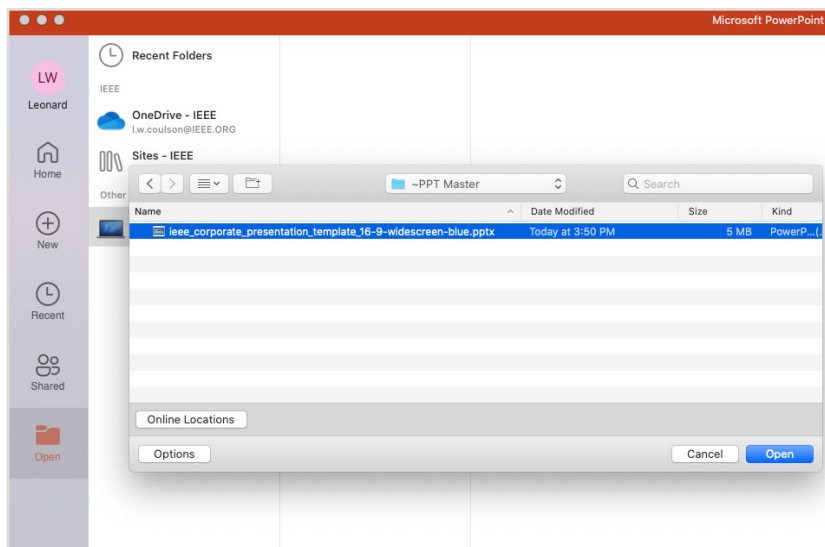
Microsoft PowerPoint

LW
Leonard

Home

New

Recent

Shared

Open

Recent Folders

IEEE

OneDrive - IEEE
l.w.coulson@IEEE.ORG

Sites - IEEE

Other

~PPT Master

Search

| Name | Date Modified | Size | Kind |
|---|---|---|---|
| ieee_corporate_presentation_template_16-9-widescreen-blue.pptx | Today at 3:50 PM | 5 MB | PowerP...(.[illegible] |

Online Locations

Options

Cancel

Open